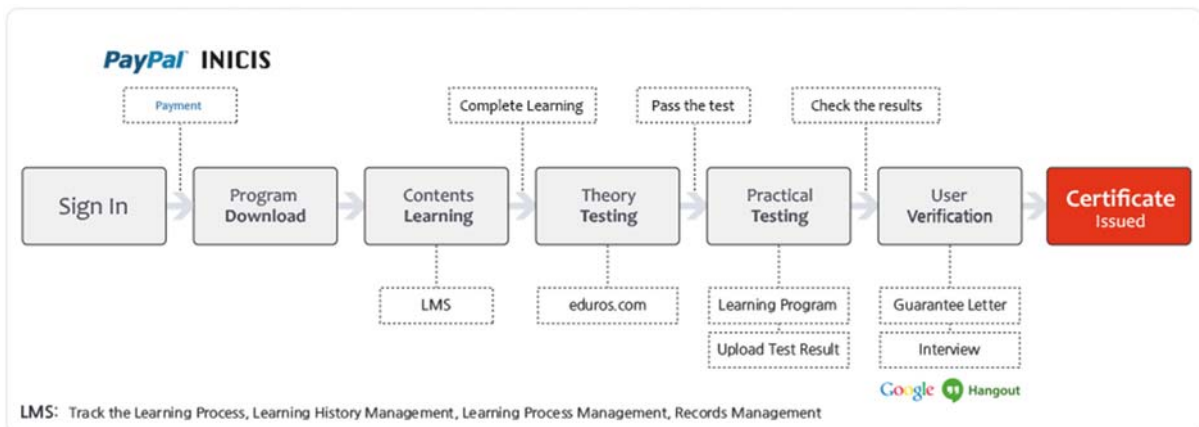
PayPal INICIS

Payment

Complete Learning

Pass the test

Check the results

Sign In

Program Download

Contents Learning

Theory Testing

Practical Testing

User Verification

Certificate Issued

LMS

eduros.com

Learning Program

Upload Test Result

Guarantee Letter

Interview

Google Hangout

LMS: Track the Learning Process, Learning History Management, Learning Process Management, Records Management